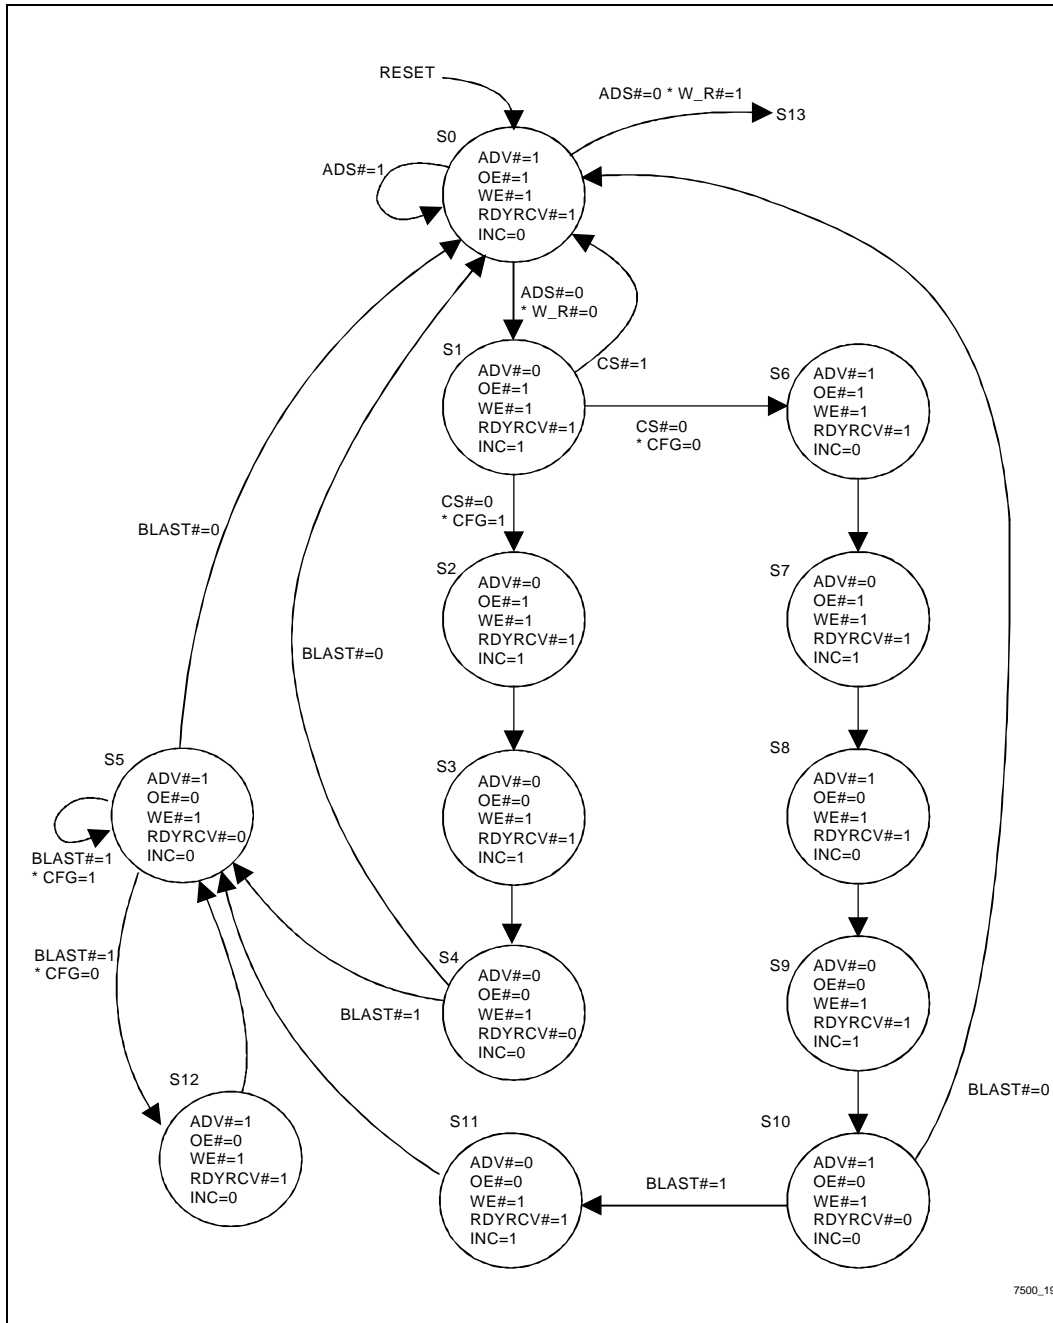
RESET

ADS#=0 * W_R#=1

S13

S0

ADS#=1

ADV#=1
OE#=1
WE#=1
RDYRCV#=1
INC=0

ADS#=0
* W_R#=0

S1

CS#=1

ADV#=0
OE#=1
WE#=1
RDYRCV#=1
INC=1

CS#=0
* CFG=0

S6

ADV#=1
OE#=1
WE#=1
RDYRCV#=1
INC=0

CS#=0
* CFG=1

BLAST#=0

S2

ADV#=0
OE#=1
WE#=1
RDYRCV#=1
INC=1

S7

ADV#=0
OE#=1
WE#=1
RDYRCV#=1
INC=1

BLAST#=0

S5

ADV#=1
OE#=0
WE#=1
RDYRCV#=0
INC=0

BLAST#=1
* CFG=1

S3

ADV#=0
OE#=0
WE#=1
RDYRCV#=1
INC=1

S8

ADV#=1
OE#=0
WE#=1
RDYRCV#=1
INC=0

BLAST#=1
* CFG=0

S4

ADV#=0
OE#=0
WE#=1
RDYRCV#=0
INC=0

BLAST#=1

S9

ADV#=0
OE#=0
WE#=1
RDYRCV#=1
INC=1

BLAST#=0

S12

ADV#=1
OE#=0
WE#=1
RDYRCV#=1
INC=0

S11

ADV#=0
OE#=0
WE#=1
RDYRCV#=1
INC=1

BLAST#=1

S10

ADV#=1
OE#=0
WE#=1
RDYRCV#=0
INC=0

7500_1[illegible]